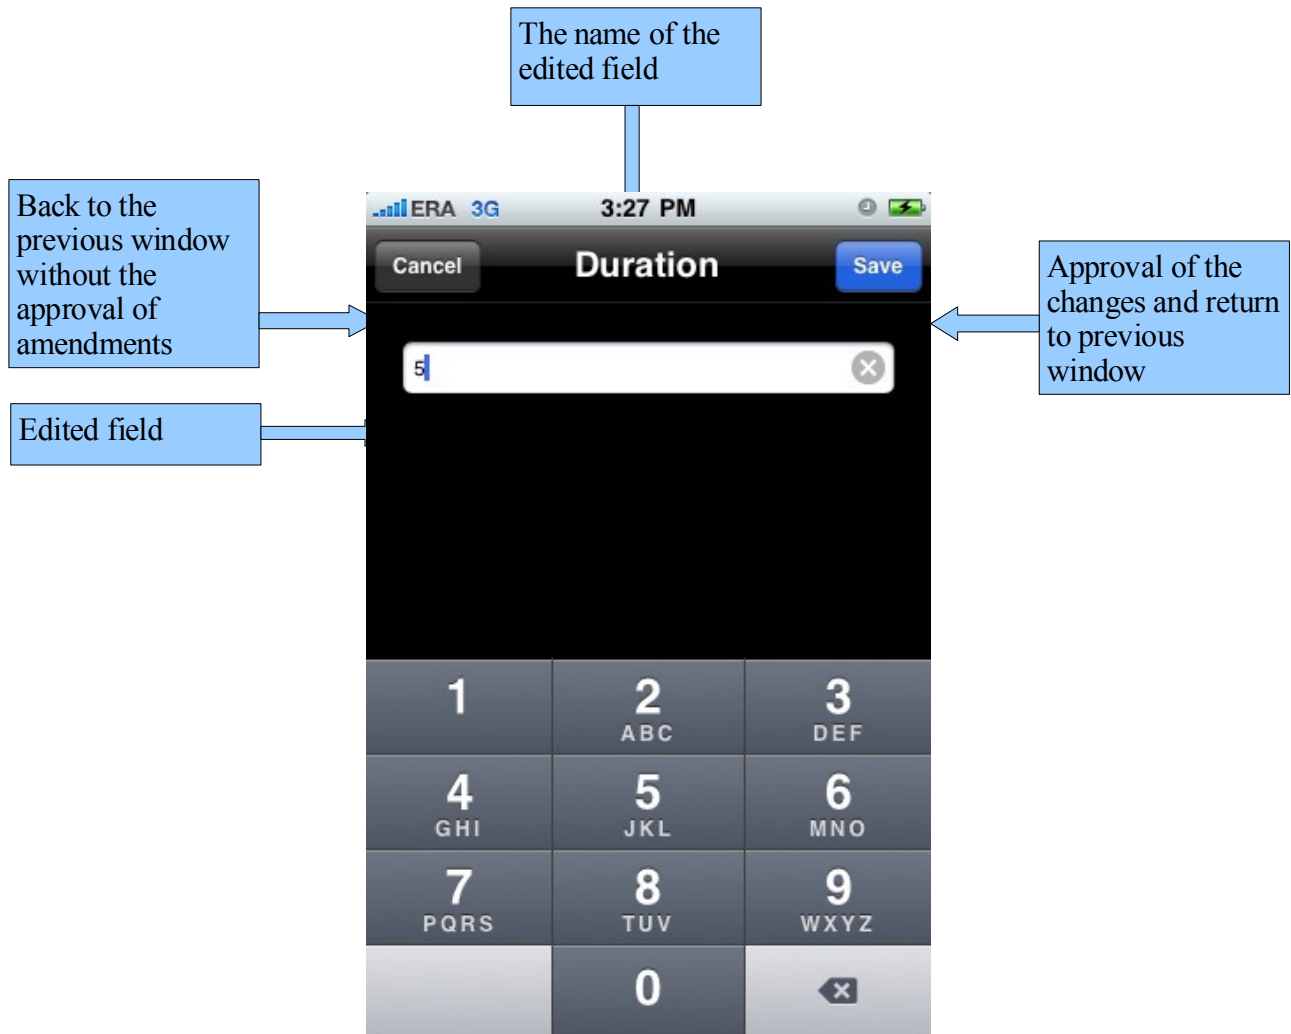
The name of the edited field

Back to the previous window without the approval of amendments

Edited field

ERA 3G 3:27 PM

Cancel Duration Save

Approval of the changes and return to previous window

5

1
2 ABC
3 DEF
4 GHI
5 JKL
6 MNO
7 PQRS
8 TUV
9 WXYZ
0